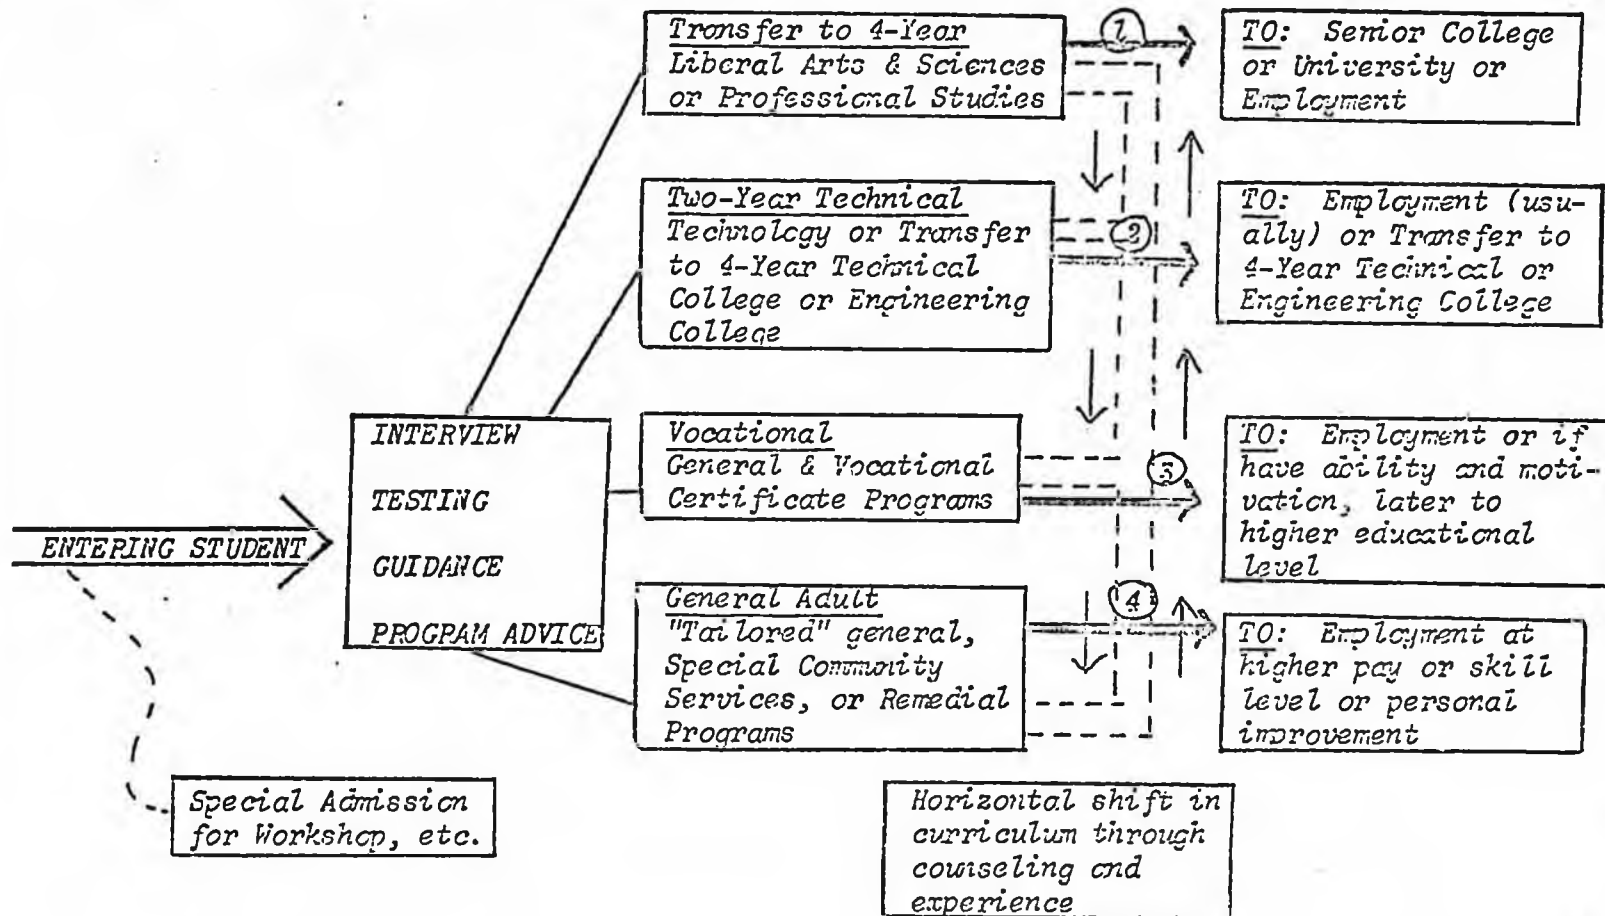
ENTERING STUDENT

INTERVIEW

TESTING

GUIDANCE

PROGRAM ADVICE

Transfer to 4-Year
Liberal Arts & Sciences or Professional Studies

1

TO: Senior College or University or Employment

Two-Year Technical
Technology or Transfer to 4-Year Technical College or Engineering College

2

TO: Employment (usually) or Transfer to 4-Year Technical or Engineering College

Vocational
General & Vocational Certificate Programs

3

TO: Employment or if have ability and motivation, later to higher educational level

General Adult
"Tailored" general, Special Community Services, or Remedial Programs

4

TO: Employment at higher pay or skill level or personal improvement

Special Admission for Workshop, etc.

Horizontal shift in curriculum through counseling and experience